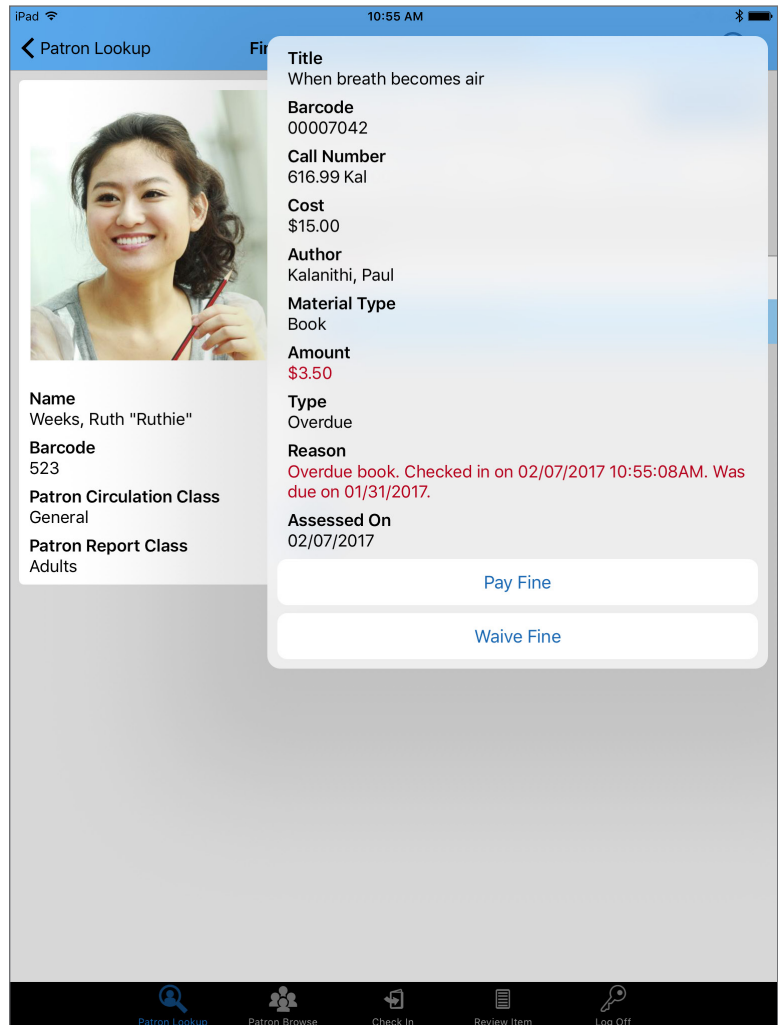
iPad
10:55 AM

Patron Lookup
Fi

Title
When breath becomes air
Barcode
00007042
Call Number
616.99 Kal
Cost
$15.00
Author
Kalanithi, Paul
Material Type
Book
Amount
$3.50
Type
Overdue
Reason
Overdue book. Checked in on 02/07/2017 10:55:08AM. Was due on 01/31/2017.
Assessed On
02/07/2017

Pay Fine

Waive Fine

Name
Weeks, Ruth "Ruthie"
Barcode
523
Patron Circulation Class
General
Patron Report Class
Adults

Patron Lookup
Patron Browse
Check In
Review Item
Log Off